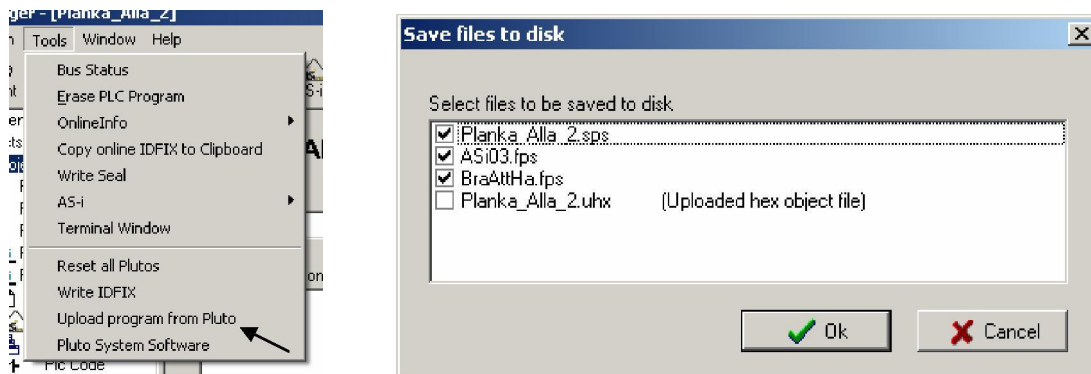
ger - [Planka_Alla_2]

Tools Window Help

Bus Status
Erase PLC Program
OnlineInfo
Copy online IDFIX to Clipboard
Write Seal
AS-i
Terminal Window
Reset all Plutos
Write IDFIX
Upload program from Pluto
Pluto System Software

Plc Code

Save files to disk

Select files to be saved to disk

Planka_Alla_2.sps
ASi03.fps
BraAttHa.fps
Planka_Alla_2.uhx (Uploaded hex object file)

Ok
Cancel